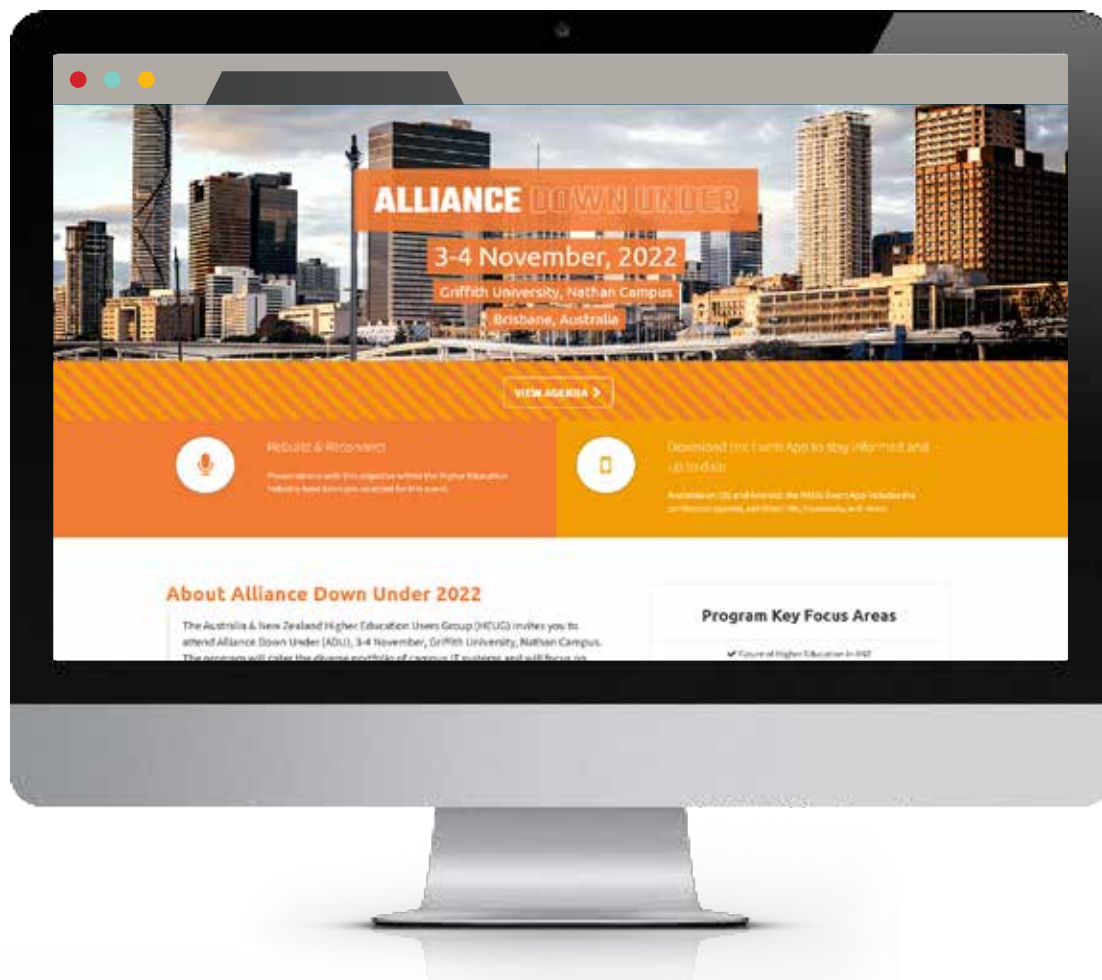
ALLIANCE DOWN UNDER

3-4 November, 2022

Griffith University, Nathan Campus

Brisbane, Australia

VIEW AGENDA

Rebuild & Reconnect

Presentations with this objective within the Higher Education industry have been pre-selected for this event.

Download the Event App to stay informed and up to date

Available on iOS and Android, the HEUG Event App includes the conference agenda, and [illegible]

About Alliance Down Under 2022

The Australia & New Zealand Higher Education Users Group (HEUG) invites you to attend Alliance Down Under (ADU), 3-4 November, Griffith University, Nathan Campus. The program will cater the diverse portfolio of campus IT systems and will focus on

Program Key Focus Areas

Future of Higher Education in ANZ